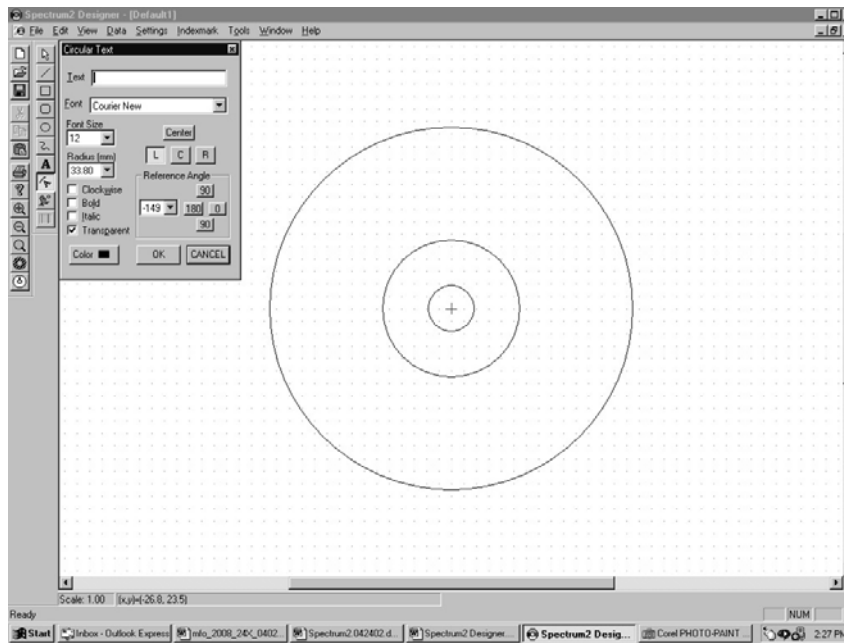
Spectrum2 Designer - [Default1]

File Edit View Data Settings Indexmark Tools Window Help

Circular Text

Text

Font Courier New

Font Size
12

Center

L C R

Radius (mm)
33.80

Clockwise
Bold
Italic
Transparent

Reference Angle
90
-149 180 0
90

Color

OK CANCEL

Scale: 1.00 (x,y)=(-26.8, 23.5)

Ready

NUM

Start Inbox - Outlook Express mfo_2008_24X_0402... Spectrum2.042402.d... Spectrum2 Designer... Spectrum2 Desig... Corel PHOTO-PAINT... 2:27 P